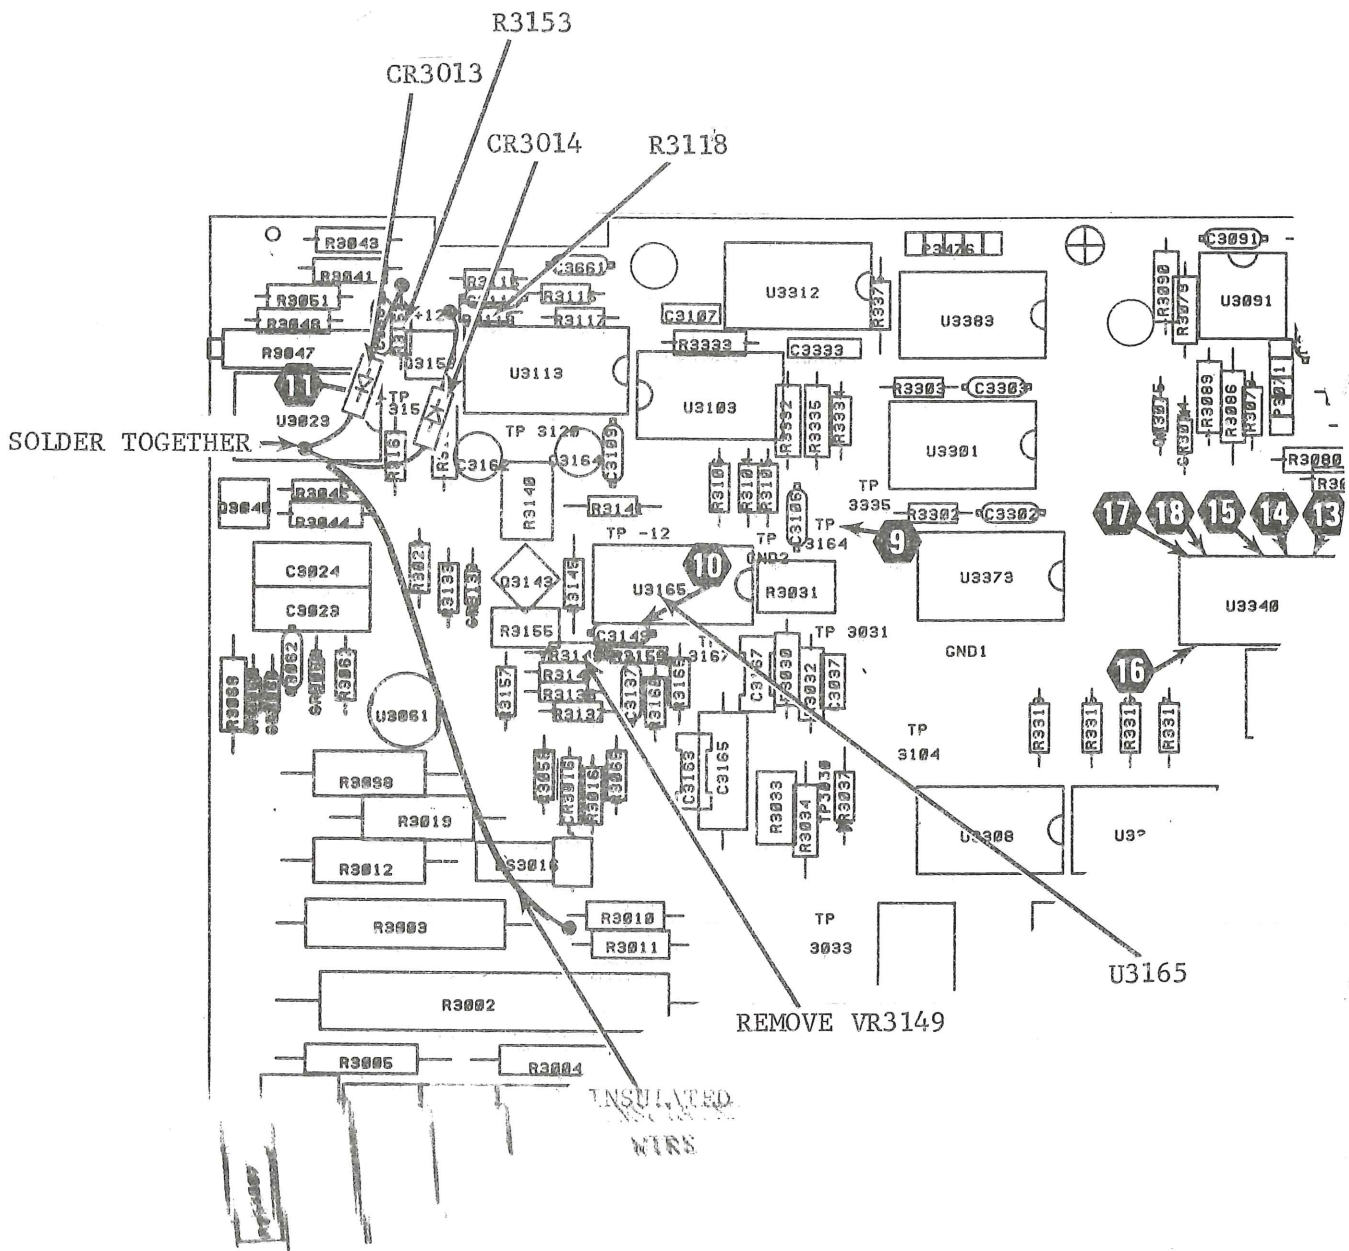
R3153

CR3013

CR3014

R3118

SOLDER TOGETHER

R3043
R3041
R3051
R3048
R3047
U3023
+12
R315
Q315
R3116
C3661
R3115
R3117
U3113
TP 315
R316
11
TP 3120
C3164
C3109
R3140
R3141
TP -12
C3162
C3107
U3312
R337
R3333
C3333
U3103
U3303
R3303
C3303
U3301
R3302
C3302
TP 3335
TP 3164
9
GND2
C3106
U3373
R3090
R3079
C3091
U3091
R3089
R3086
R3087
R3080
17
18
15
14
13
U3340
16
GND1
R331
R331
R331
R331
TP 3104
Q3046
R3045
R3044
C3024
C3023
R302
R313
C313
Q3143
R3146
10
U3165
R3031
R3155
C3149
R3148
R3150
R3138
R3137
TP 3031
R3157
C3137
C3160
C3161
C3167
R3030
R3032
C3037
R3063
U3061
C3062
R3062
R3008
R3019
R3012
R3003
R3002
R3005
R3004
DS3016
R3010
R3011
C3055
CR3016
R3016
C3063
C3163
C3165
R3033
R3034
TP3030
R3037
TP 3033
U3308
U3

REMOVE VR3149

U3165

INSULATED
WIRE